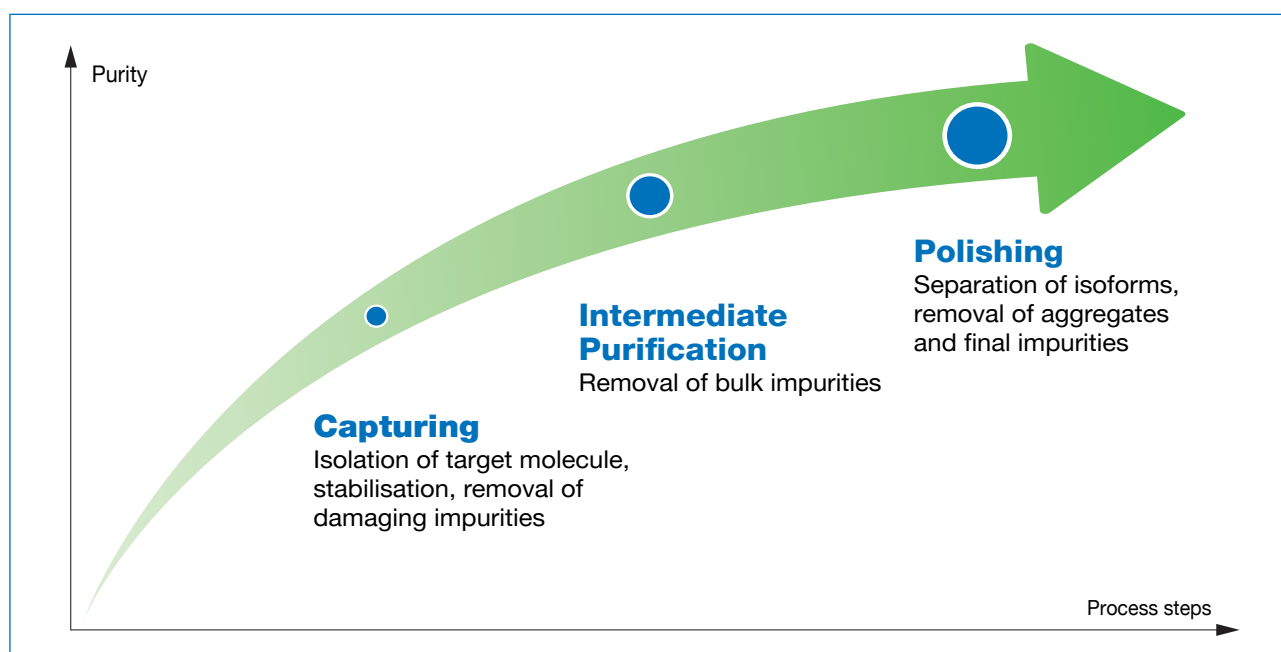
Purity

Polishing
Separation of isoforms, removal of aggregates and final impurities

Intermediate Purification
Removal of bulk impurities

Capturing
Isolation of target molecule, stabilisation, removal of damaging impurities

Process steps